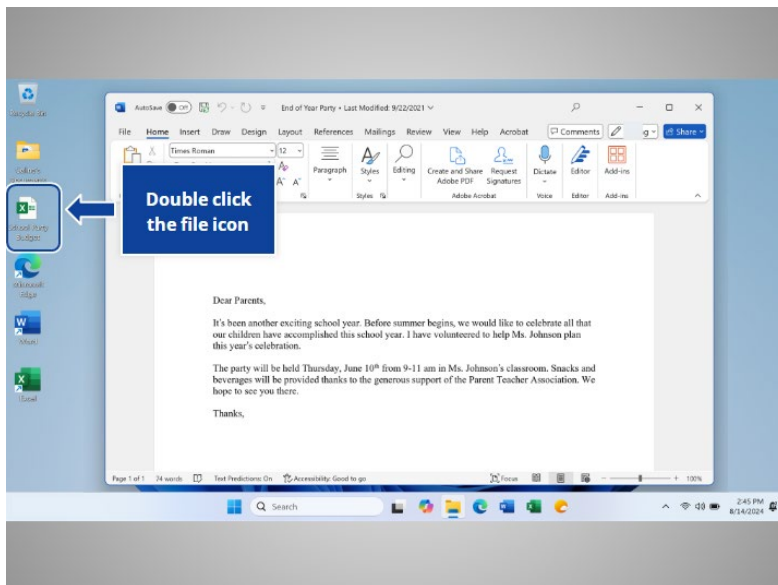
Recycle Bin

AutoSave Off End of Year Party • Last Modified: 9/22/2021

File Home Insert Draw Design Layout References Mailings Review View Help Acrobat

Comments Share

Times Roman 12

Paragraph Styles Editing Create and Share Adobe PDF Request Signatures Dictate Editor Add-ins

Styles Adobe Acrobat Voice Editor Add-ins

School Party Budget

Microsoft Edge

Word

Excel

Double click the file icon

Dear Parents,

It's been another exciting school year. Before summer begins, we would like to celebrate all that our children have accomplished this school year. I have volunteered to help Ms. Johnson plan this year's celebration.

The party will be held Thursday, June 10$^{th}$ from 9-11 am in Ms. Johnson's classroom. Snacks and beverages will be provided thanks to the generous support of the Parent Teacher Association. We hope to see you there.

Thanks,

Page 1 of 1 74 words Text Predictions: On Accessibility: Good to go Focus 100%

Search

2:45 PM 8/14/2024